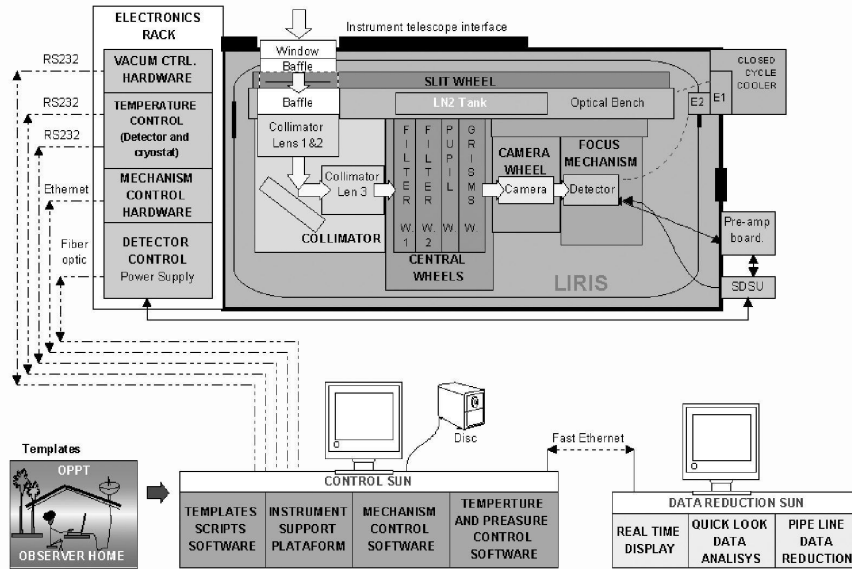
ELECTRONICS RACK

Instrument telescope interface

RS232
VACUM CTRL. HARDWARE

RS232
TEMPERATURE CONTROL (Detector and cryostat)

RS232

Ethernet
MECHANISM CONTROL HARDWARE

Fiber optic
DETECTOR CONTROL
Power Supply

Window
Baffle
SLIT WHEEL
Baffle
LN2 Tank
Optical Bench
CLOSED CYCLE COOLER
E2
E1
Collimator Lens 1&2
FILTER W. 1
FILTER W. 2
PUPIL W.
GRISMS W.
CAMERA WHEEL
FOCUS MECHANISM
Collimator Len 3
Camera
Detector
COLLIMATOR
CENTRAL WHEELS
Pre-amp board.
LIRIS
SDSU

Disc
Fast Ethernet

Templates
OPPT
OBSERVER HOME

CONTROL SUN
TEMPLATES SCRIPTS SOFTWARE
INSTRUMENT SUPPORT PLATAFORM
MECHANISM CONTROL SOFTWARE
TEMPERTURE AND PREASURE CONTROL SOFTWARE

DATA REDUCTION SUN
REAL TIME DISPLAY
QUICK LOOK DATA ANALISYS
PIPE LINE DATA REDUCTION